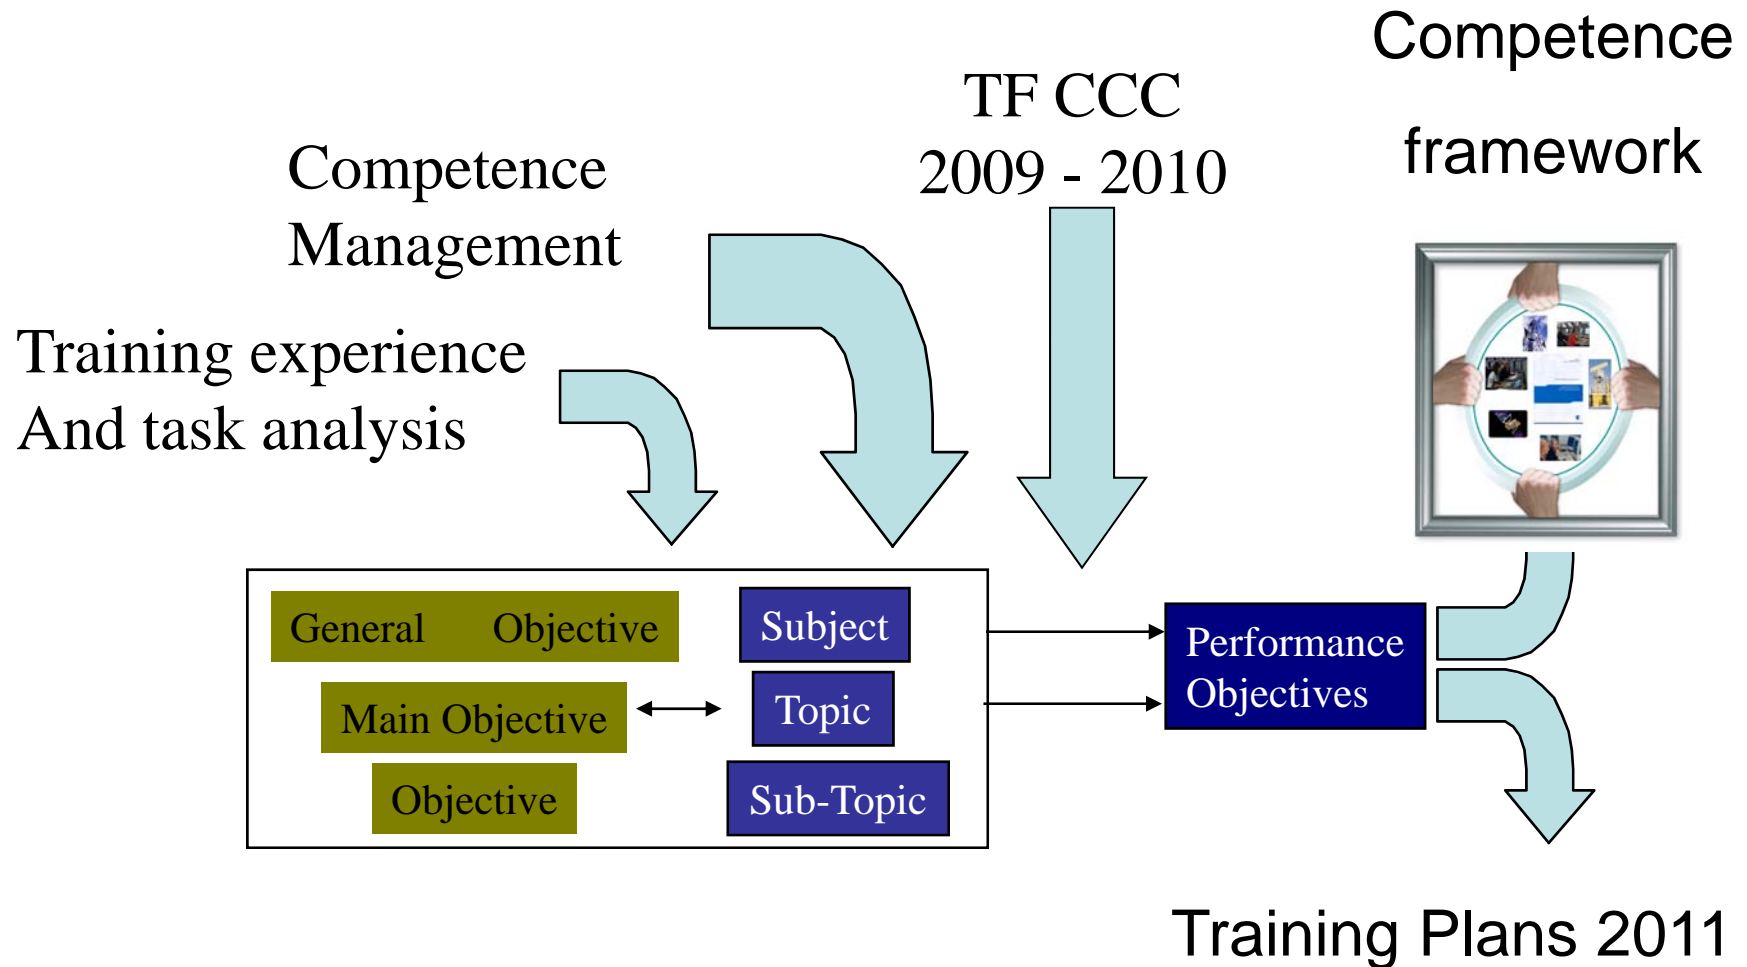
Competence framework

TF CCC 2009 - 2010

Competence Management

Training experience And task analysis

General Objective

Main Objective

Objective

Subject

Topic

Sub-Topic

Performance Objectives

Training Plans 2011